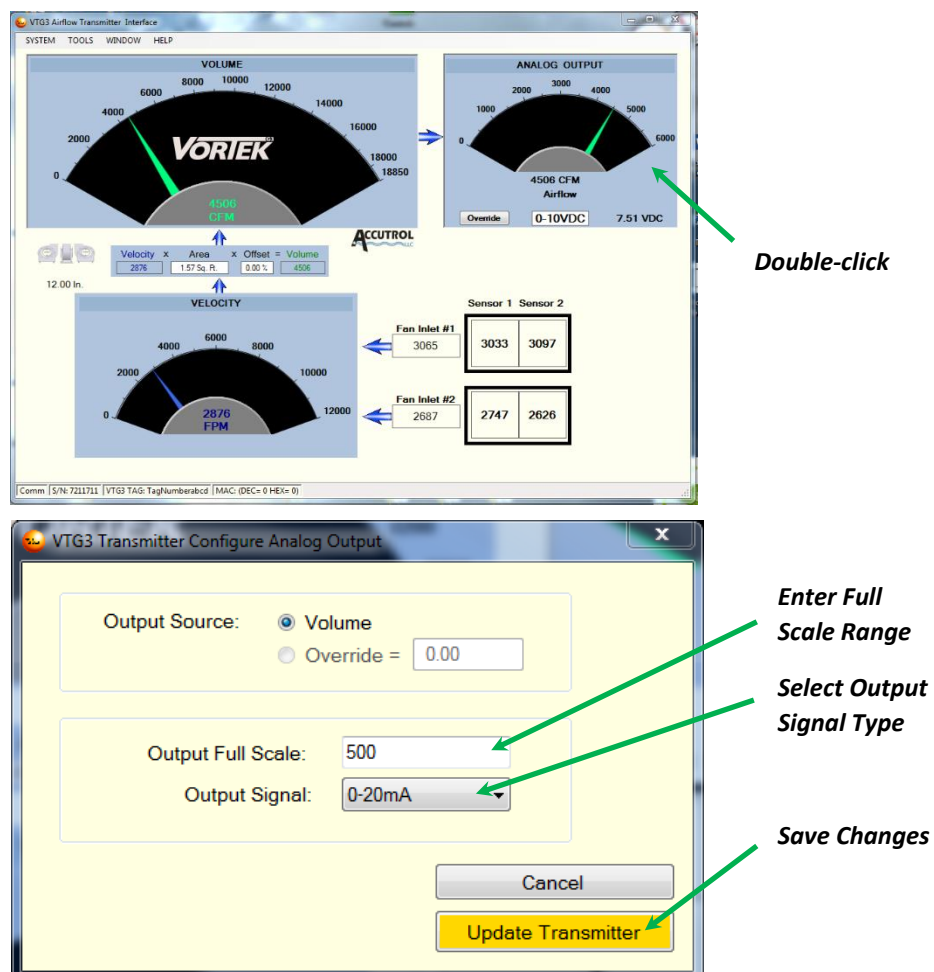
VTG3 Airflow Transmitter Interface

SYSTEM TOOLS WINDOW HELP

VOLUME

0 2000 4000 6000 8000 10000 12000 14000 16000 18000 18850

VORTEK

4506 CFM

ANALOG OUTPUT

0 1000 2000 3000 4000 5000 6000

4506 CFM Airflow

Override 0-10VDC 7.51 VDC

ACCUTROL

Velocity x Area x Offset = Volume
2876 1.57 Sq. Ft. 0.00 % 4506

12.00 In.

VELOCITY

0 2000 4000 6000 8000 10000 12000

2876 FPM

Sensor 1 Sensor 2

Fan Inlet #1
3065
3033 3097

Fan Inlet #2
2687
2747 2626

Comm S/N: 7211711 VTG3 TAG: TagNumberabcd MAC: (DEC= 0 HEX= 0)

Double-click

VTG3 Transmitter Configure Analog Output

Output Source: Volume
Override = 0.00

Output Full Scale: 500
Output Signal: 0-20mA

Cancel
Update Transmitter

Enter Full Scale Range

Select Output Signal Type

Save Changes